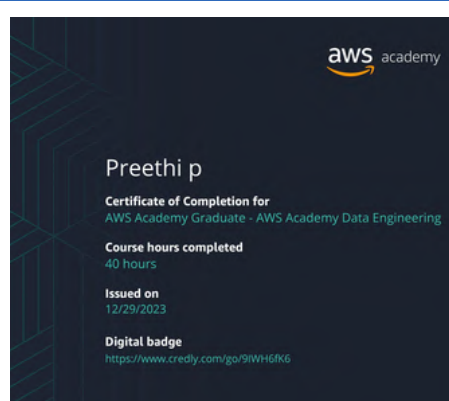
aws academy

Preethi p

Certificate of Completion for
AWS Academy Graduate - AWS Academy Data Engineering

Course hours completed
40 hours

Issued on
12/29/2023

Digital badge
https://www.credly.com/go/9IWH6fK6